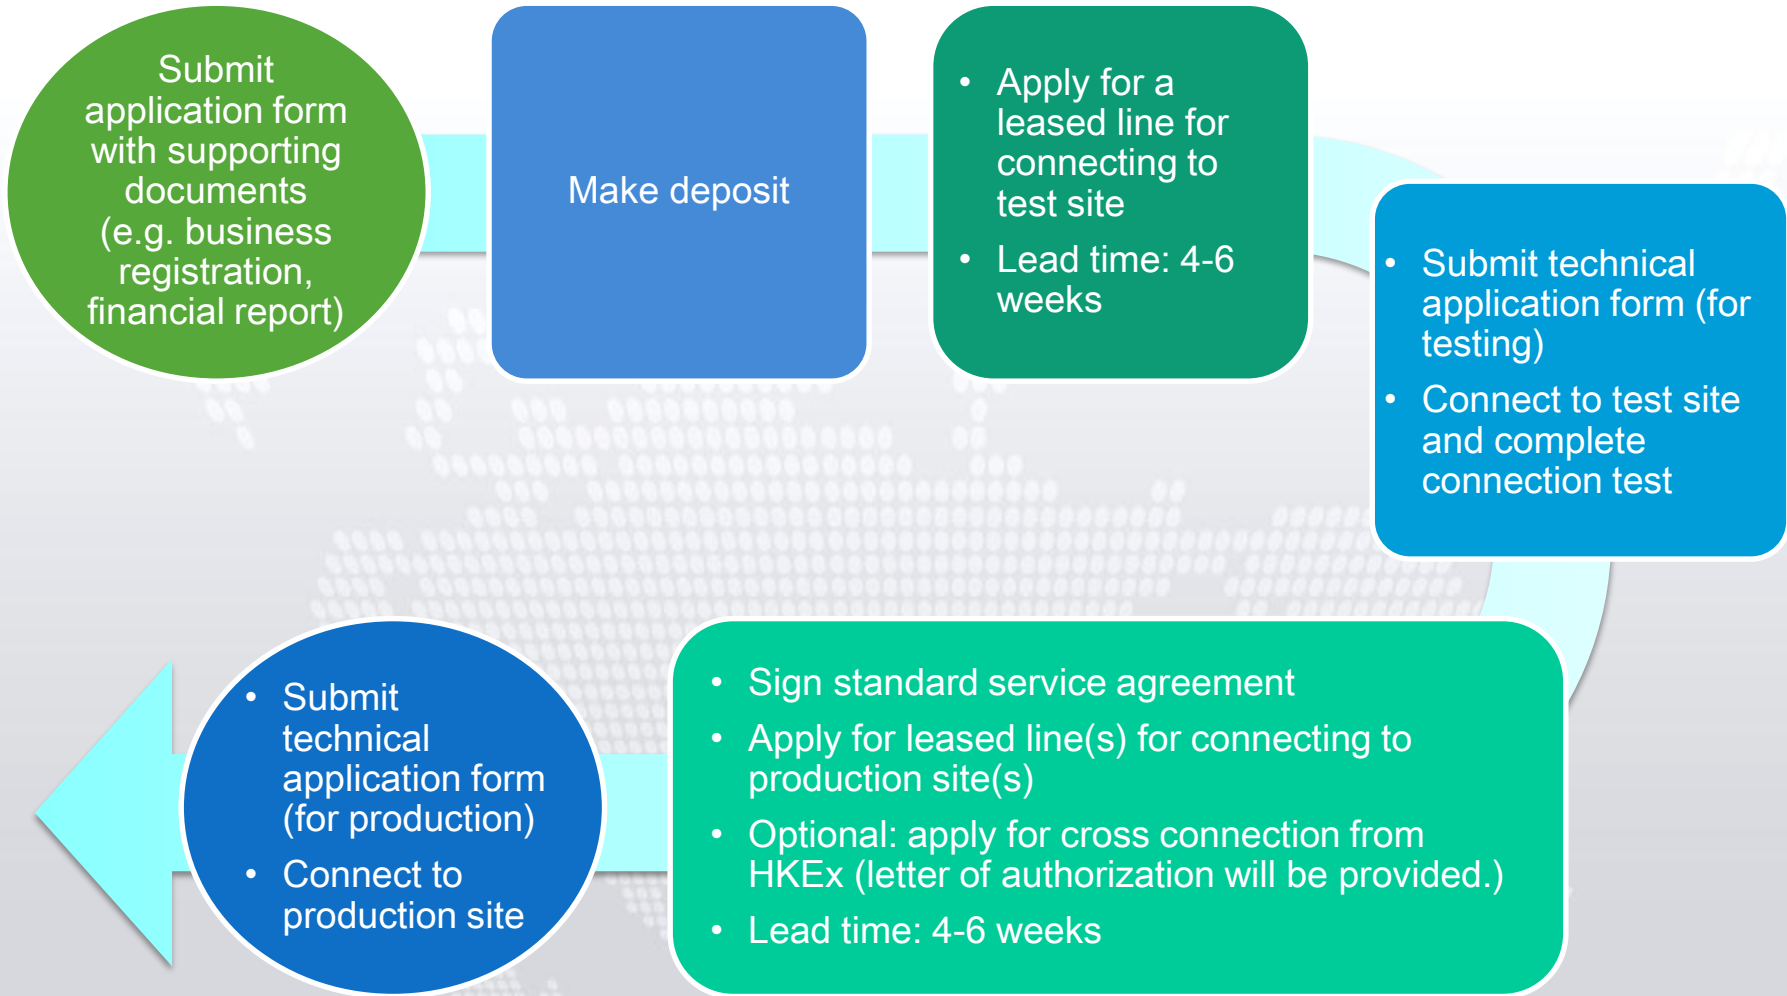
Submit application form with supporting documents (e.g. business registration, financial report)

Make deposit

- Apply for a leased line for connecting to test site
- Lead time: 4-6 weeks

- Submit technical application form (for testing)
- Connect to test site and complete connection test

- Sign standard service agreement
- Apply for leased line(s) for connecting to production site(s)
- Optional: apply for cross connection from HKEx (letter of authorization will be provided.)
- Lead time: 4-6 weeks

- Submit technical application form (for production)
- Connect to production site